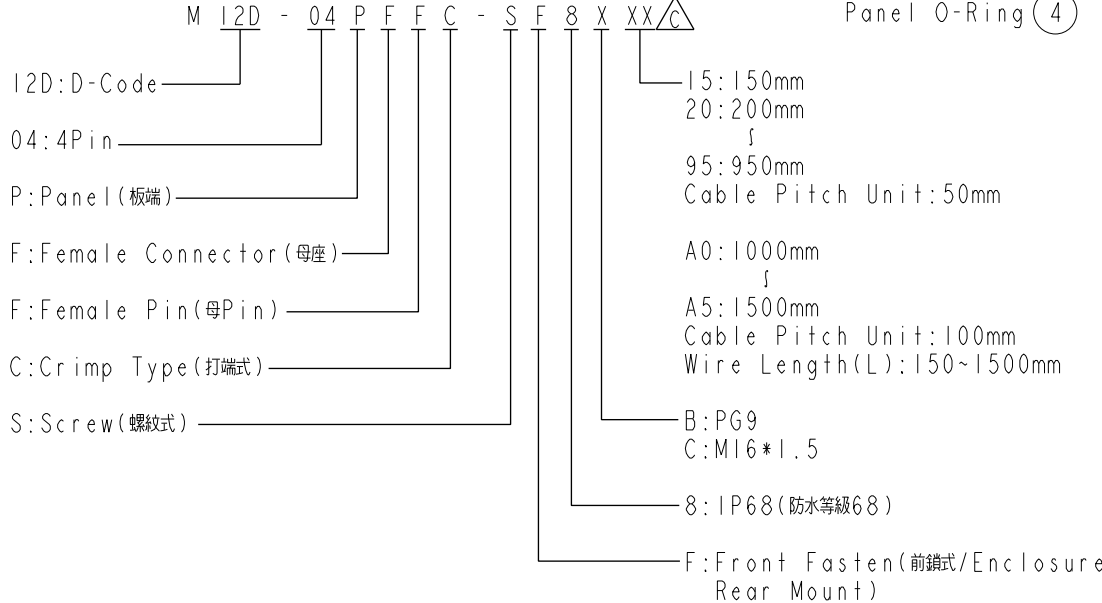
M 12D - 04 P F F C - S F 8 X XX C

Panel O-Ring 4

12D:D-Code

04:4Pin

P:Panel(板端)

F:Female Connector(母座)

F:Female Pin(母Pin)

C:Crimp Type(打端式)

S:Screw(螺紋式)

15:150mm
20:200mm
∫
95:950mm
Cable Pitch Unit:50mm

A0:1000mm
∫
A5:1500mm
Cable Pitch Unit:100mm
Wire Length(L):150~1500mm

B:PG9
C:M16*1.5

8:IP68(防水等級68)

F:Front Fasten(前鎖式/Enclosure Rear Mount)